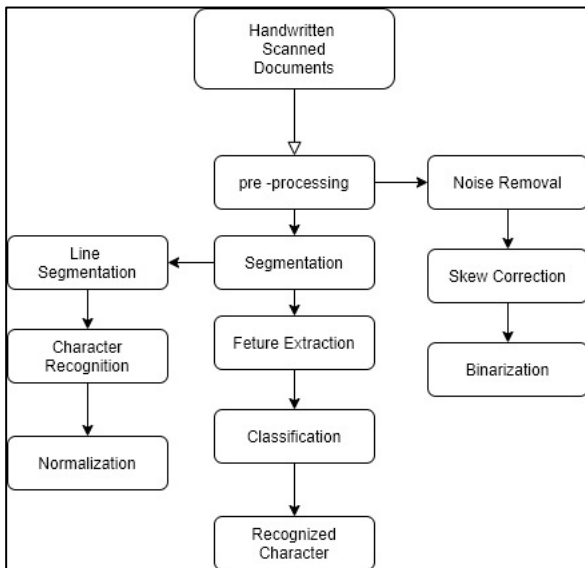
Handwritten Scanned Documents

pre -processing

Noise Removal

Line Segmentation

Segmentation

Skew Correction

Character Recognition

Feture Extraction

Binarization

Classification

Normalization

Recognized Character